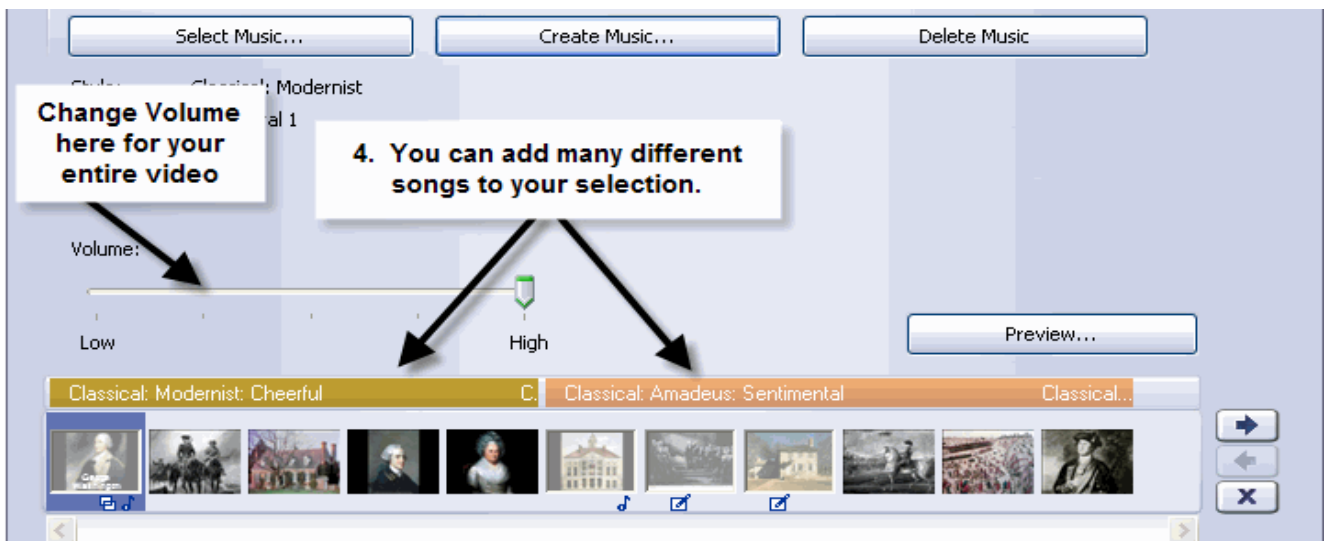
Select Music...

Create Music...

Delete Music

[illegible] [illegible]: Modernist

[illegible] al 1

Change Volume here for your entire video

4. You can add many different songs to your selection.

Volume:

Low

High

Preview...

Classical: Modernist: Cheerful

C.

Classical: Amadeus: Sentimental

Classical...